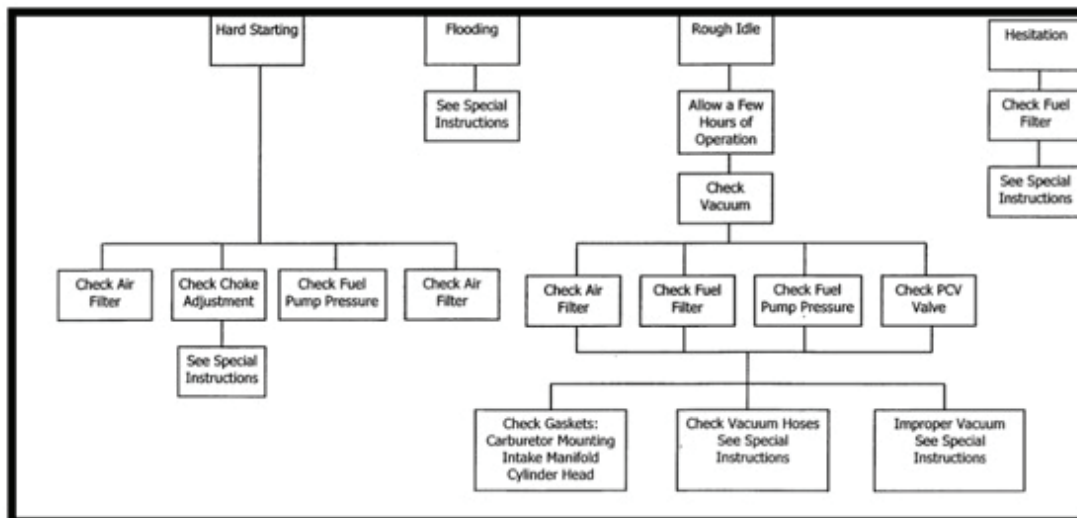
Hard Starting

Check Air Filter

Check Choke Adjustment

See Special Instructions

Check Fuel Pump Pressure

Check Air Filter

Flooding

See Special Instructions

Rough Idle

Allow a Few Hours of Operation

Check Vacuum

Check Air Filter

Check Fuel Filter

Check Fuel Pump Pressure

Check PCV Valve

Check Gaskets: Carburetor Mounting Intake Manifold Cylinder Head

Check Vacuum Hoses See Special Instructions

Improper Vacuum See Special Instructions

Hesitation

Check Fuel Filter

See Special Instructions